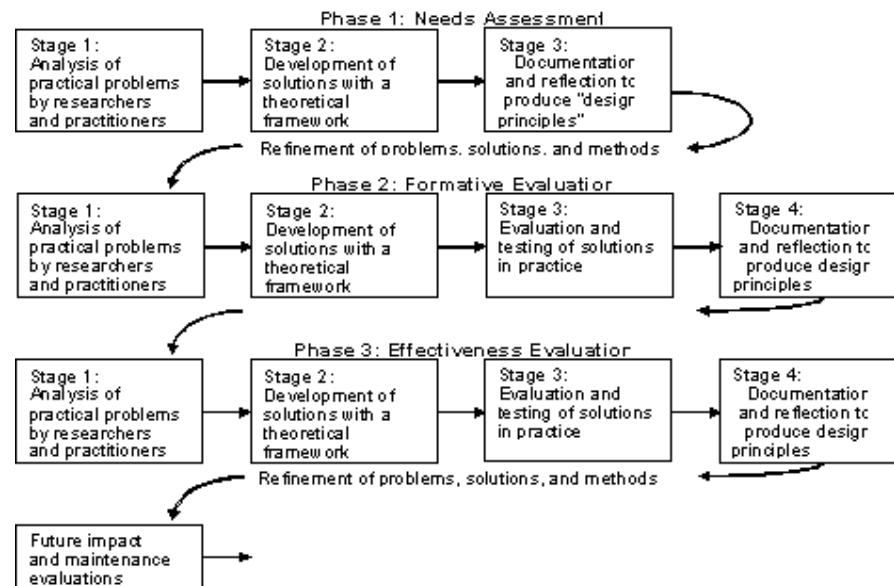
Phase 1: Needs Assessment

Stage 1: Analysis of practical problems by researchers and practitioners

Stage 2: Development of solutions with a theoretical framework

Stage 3: Documentatior and reflection tc produce "desigr principles"

Refinement of problems, solutions, and methods

Phase 2: Formative Evaluatior

Stage 1: Analysis of practical problems by researchers and practitioners

Stage 2: Development of solutions with a theoretical framework

Stage 3: Evaluation and testing of solutions in practice

Stage 4: Documentatior and reflection tc produce desigr principles

Phase 3: Effectiveness Evaluatior

Stage 1: Analysis of practical problems by researchers and practitioners

Stage 2: Development of solutions with a theoretical framework

Stage 3: Evaluation and testing of solutions in practice

Stage 4: Documentatior and reflection tc produce desigr principles

Refinement of problems, solutions, and methods

Future impact and maintenance evaluations